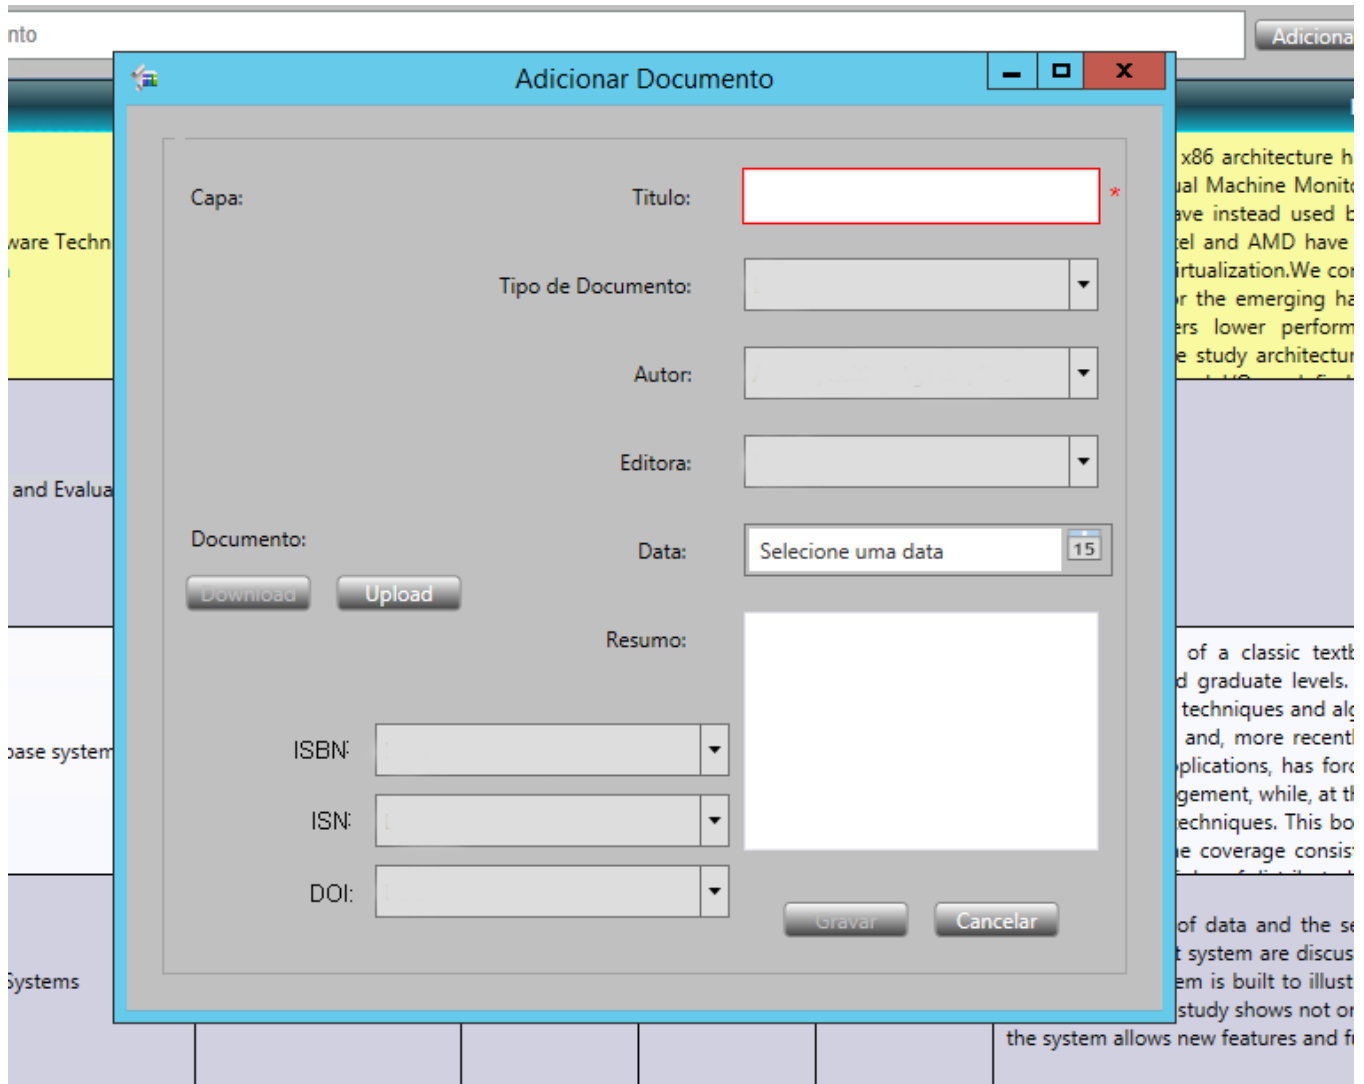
nto

Adiciona

Adicionar Documento

Capa:

Titulo:

*

Tipo de Documento:

Autor:

Editora:

Documento:

Data:

Selecione uma data

15

Download

Upload

Resumo:

ISBN:

ISN:

DOI:

Gravar

Cancelar

ware Techn

and Evalua

base system

Systems

x86 architecture h
ual Machine Monit
ave instead used b
tel and AMD have
irtualization.We co
r the emerging ha
ers lower perform
e study architectur

of a classic textb
d graduate levels.
techniques and alg
and, more recentl
plications, has forc
gement, while, at th
echniques. This bo
e coverage consis

of data and the se
t system are discus
em is built to illust
study shows not o
the system allows new features and f